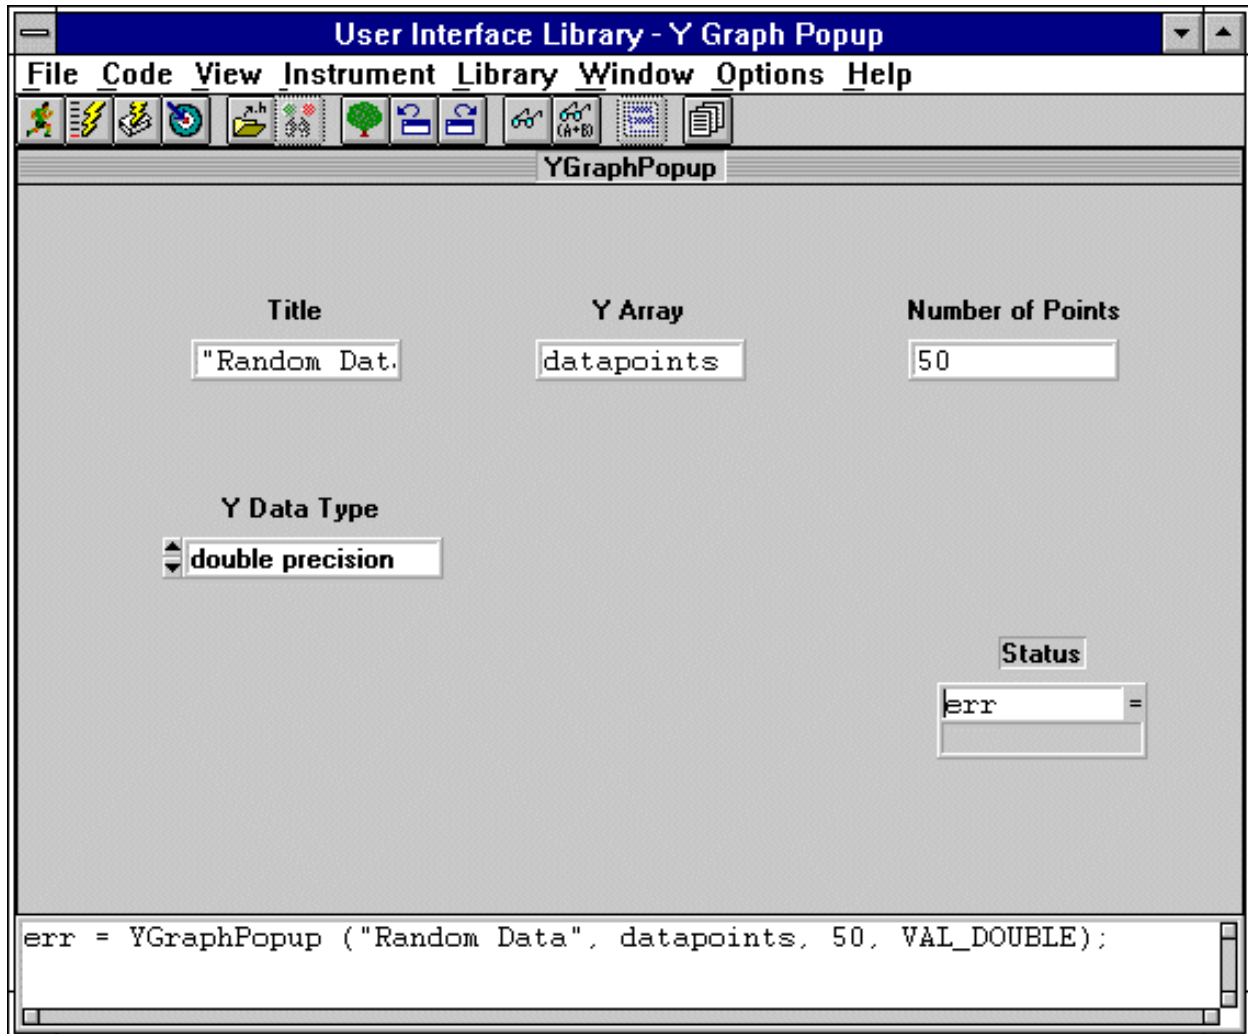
User Interface Library - Y Graph Popup

File Code View Instrument Library Window Options Help

YGraphPopup

Title
"Random Dat

Y Array
datapoints

Number of Points
50

Y Data Type
double precision

Status
err =

err = YGraphPopup ("Random Data", datapoints, 50, VAL_DOUBLE);